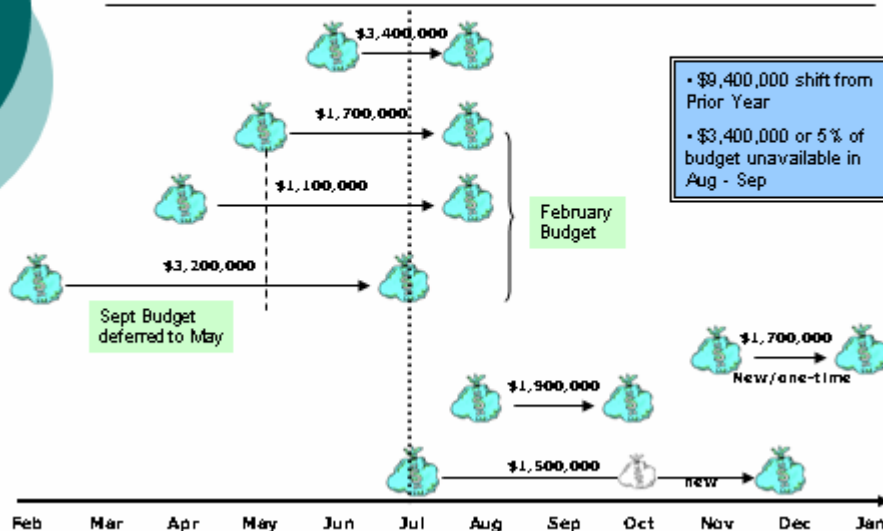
$3,400,000

• $9,400,000 shift from Prior Year

• $3,400,000 or 5% of budget unavailable in Aug - Sep

$1,700,000

$1,100,000

February Budget

$3,200,000

Sept Budget deferred to May

$1,700,000

New/one-time

$1,900,000

$1,500,000

new

Feb Mar Apr May Jun Jul Aug Sep Oct Nov Dec Jan